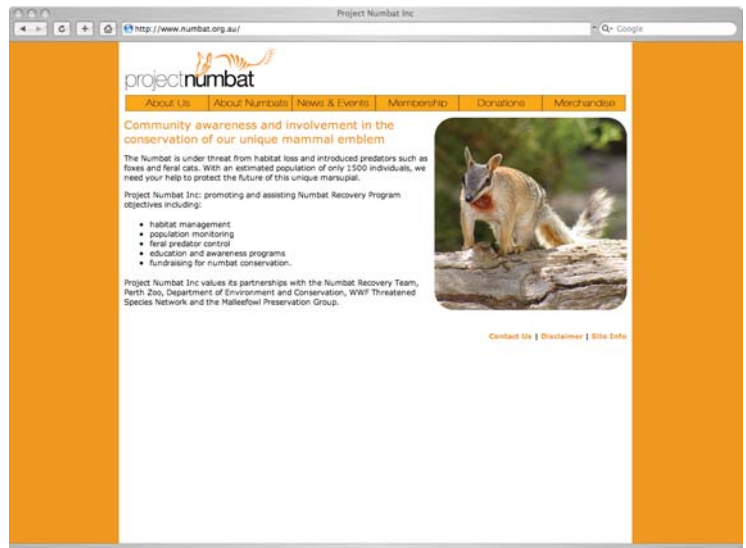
Project Numbat Inc

http://www.numbat.org.au/

Q- Google

projectnumbat

About Us | About Numbats | News & Events | Membership | Donations | Merchandise

Community awareness and involvement in the conservation of our unique mammal emblem

The Numbat is under threat from habitat loss and introduced predators such as foxes and feral cats. With an estimated population of only 1500 individuals, we need your help to protect the future of this unique marsupial.

Project Numbat Inc: promoting and assisting Numbat Recovery Program objectives including:

- habitat management
- population monitoring
- feral predator control
- education and awareness programs
- fundraising for numbat conservation.

Project Numbat Inc values its partnerships with the Numbat Recovery Team, Perth Zoo, Department of Environment and Conservation, WWF Threatened Species Network and the Malleefowl Preservation Group.

Contact Us | Disclaimer | Site Info